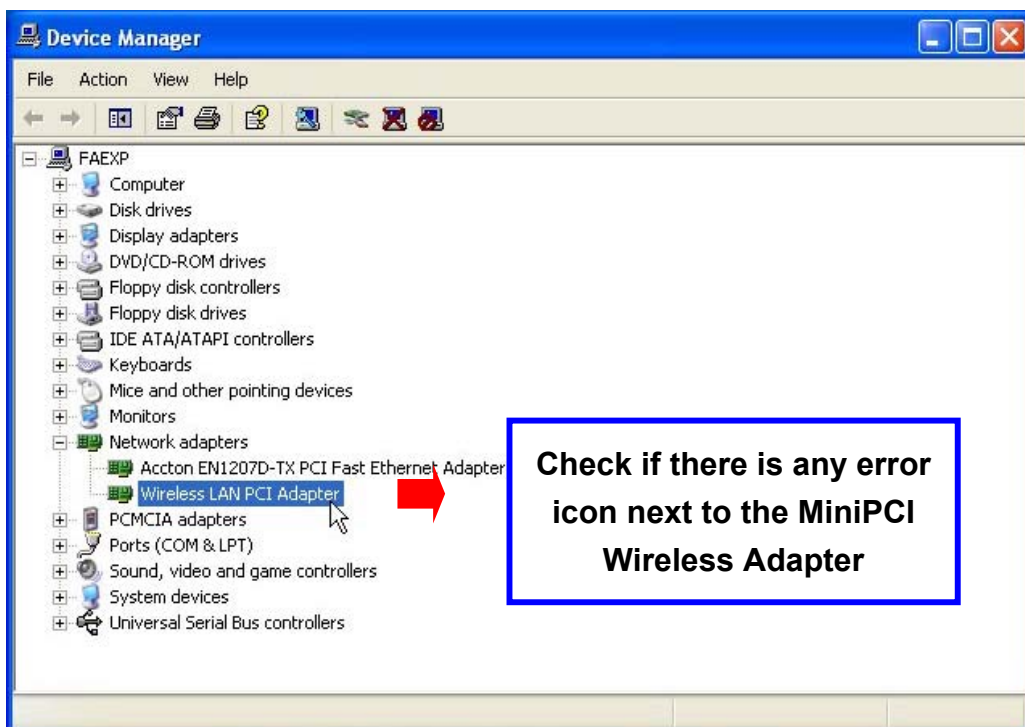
Device Manager

File Action View Help

FAEXP
Computer
Disk drives
Display adapters
DVD/CD-ROM drives
Floppy disk controllers
Floppy disk drives
IDE ATA/ATAPI controllers
Keyboards
Mice and other pointing devices
Monitors
Network adapters
Accton EN1207D-TX PCI Fast Ethernet Adapter
Wireless LAN PCI Adapter
PCMCIA adapters
Ports (COM & LPT)
Sound, video and game controllers
System devices
Universal Serial Bus controllers

Check if there is any error icon next to the MiniPCI Wireless Adapter